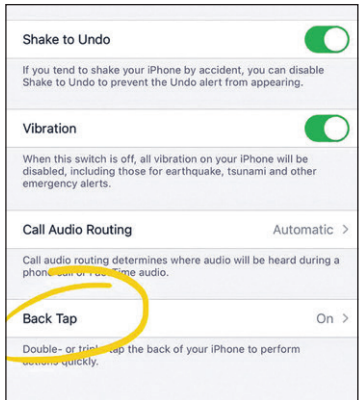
Shake to Undo

If you tend to shake your iPhone by accident, you can disable Shake to Undo to prevent the Undo alert from appearing.

Vibration

When this switch is off, all vibration on your iPhone will be disabled, including those for earthquake, tsunami and other emergency alerts.

Call Audio Routing Automatic >

Call audio routing determines where audio will be heard during a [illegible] FaceTime audio.

Back Tap On >

Double- or tri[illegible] tap the back of your iPhone to perform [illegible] quickly.